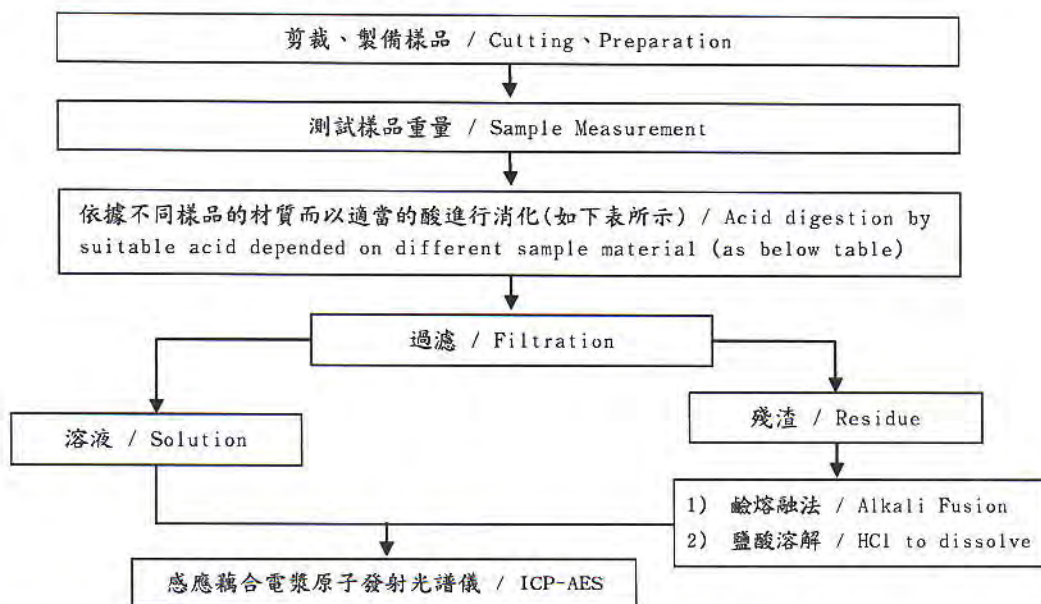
剪裁、製備樣品 / Cutting、Preparation

測試樣品重量 / Sample Measurement

依據不同樣品的材質而以適當的酸進行消化(如下表所示) / Acid digestion by suitable acid depended on different sample material (as below table)

過濾 / Filtration

溶液 / Solution

殘渣 / Residue

1) 鹼熔融法 / Alkali Fusion
2) 鹽酸溶解 / HCl to dissolve

感應耦合電漿原子發射光譜儀 / ICP-AES